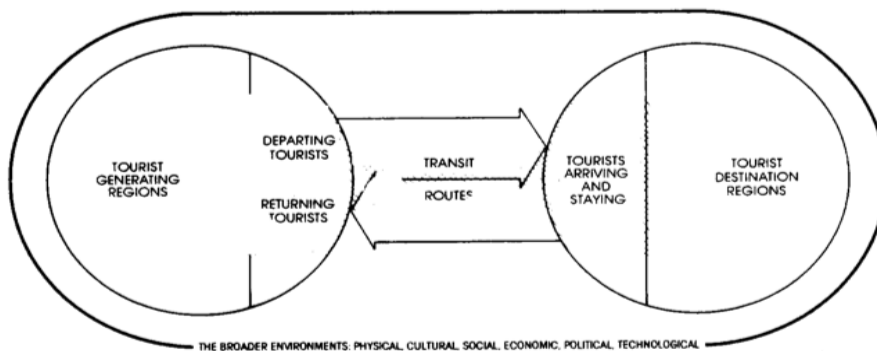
TOURIST GENERATING REGIONS

DEPARTING TOURISTS

RETURNING TOURISTS

TRANSIT ROUTES

TOURISTS ARRIVING AND STAYING

TOURIST DESTINATION REGIONS

THE BROADER ENVIRONMENTS: PHYSICAL, CULTURAL, SOCIAL, ECONOMIC, POLITICAL, TECHNOLOGICAL